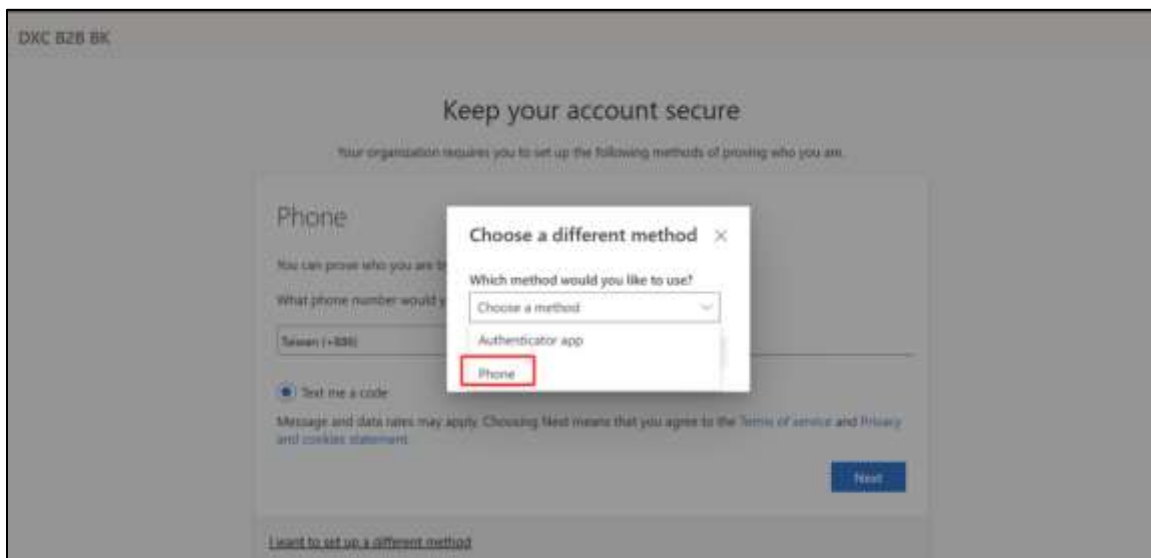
DXC B2B BK

Keep your account secure

Your organization requires you to set up the following methods of proving who you are.

Phone

You can prove who you are b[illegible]

What phone number would y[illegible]

Taiwan (+886)

Text me a code

Message and data rates may apply. Choosing Next means that you agree to the Terms of service and Privacy and cookies statement.

Next

I want to set up a different method

Choose a different method ×

Which method would you like to use?

Choose a method

Authenticator app

Phone